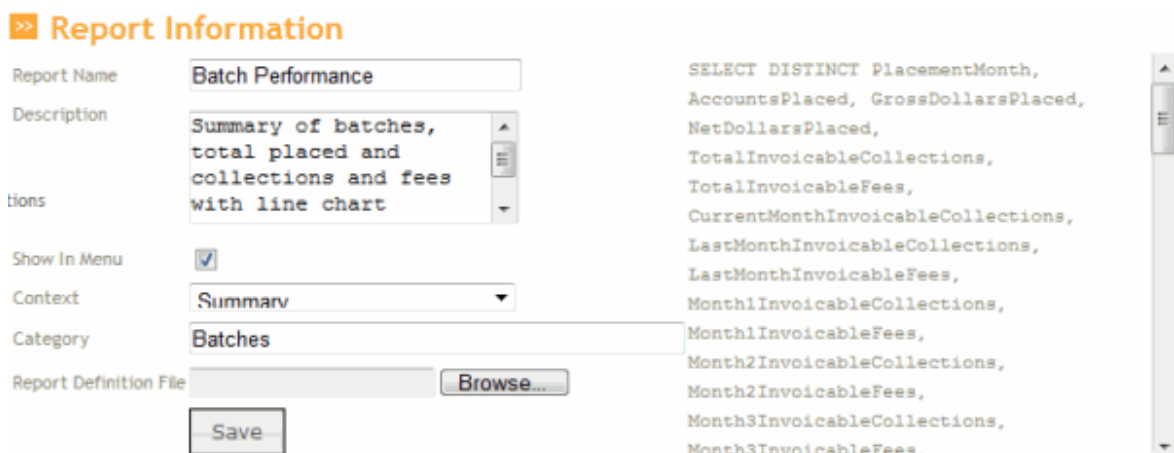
Report Information

Report Name
Batch Performance
Description
Summary of batches, total placed and collections and fees with line chart
tions
Show In Menu
Context
Summary
Category
Batches
Report Definition File
Browse...
Save

SELECT DISTINCT PlacementMonth, AccountsPlaced, GrossDollarsPlaced, NetDollarsPlaced, TotalInvoicableCollections, TotalInvoicableFees, CurrentMonthInvoicableCollections, LastMonthInvoicableCollections, LastMonthInvoicableFees, Month1InvoicableCollections, Month1InvoicableFees, Month2InvoicableCollections, Month2InvoicableFees, Month3InvoicableCollections, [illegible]